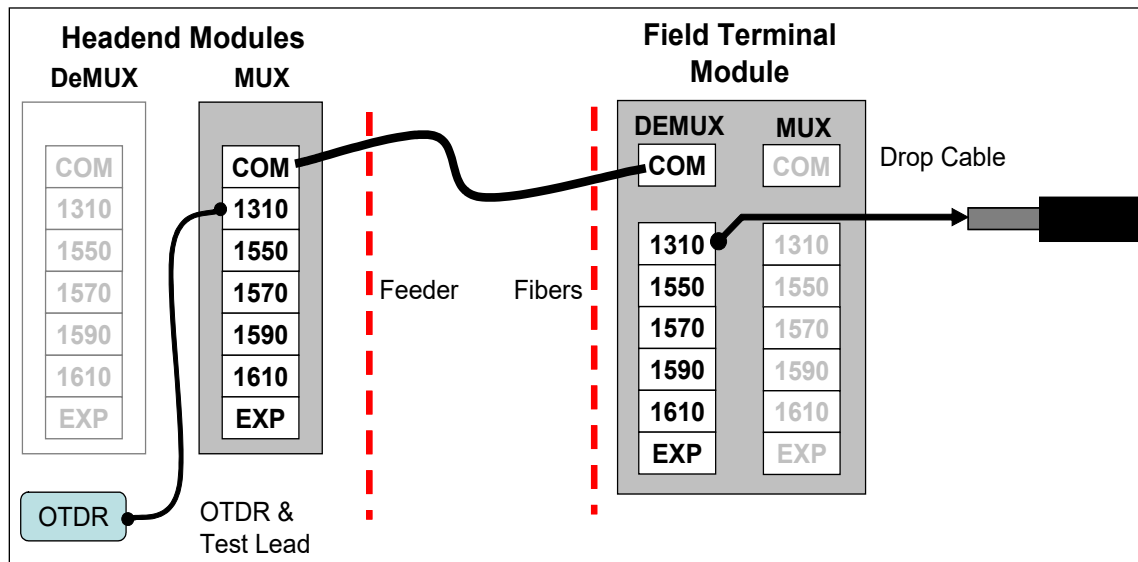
Headend Modules

DeMUX

COM
1310
1550
1570
1590
1610
EXP

MUX

COM
1310
1550
1570
1590
1610
EXP

Feeder

Fibers

Field Terminal Module

DEMUX

COM
1310
1550
1570
1590
1610
EXP

MUX

COM
1310
1550
1570
1590
1610
EXP

Drop Cable

OTDR

OTDR & Test Lead